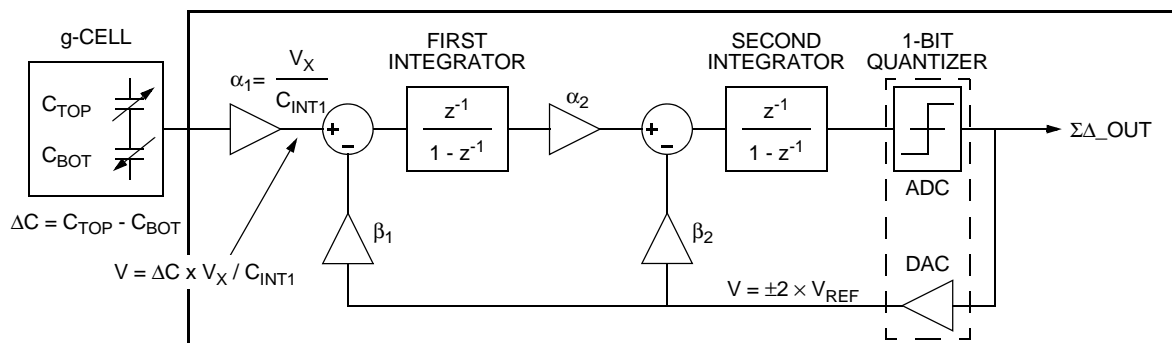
g-CELL

$C_{TOP}$

$C_{BOT}$

$\Delta C = C_{TOP} - C_{BOT}$

$\alpha_1 = \frac{V_X}{C_{INT1}}$

$V = \Delta C \times V_X / C_{INT1}$

+

-

FIRST INTEGRATOR

$\frac{z^{-1}}{1 - z^{-1}}$

$\alpha_2$

$\beta_1$

+

-

$\beta_2$

SECOND INTEGRATOR

$\frac{z^{-1}}{1 - z^{-1}}$

1-BIT QUANTIZER

ADC

DAC

$V = \pm 2 \times V_{REF}$

$\Sigma\Delta$_OUT